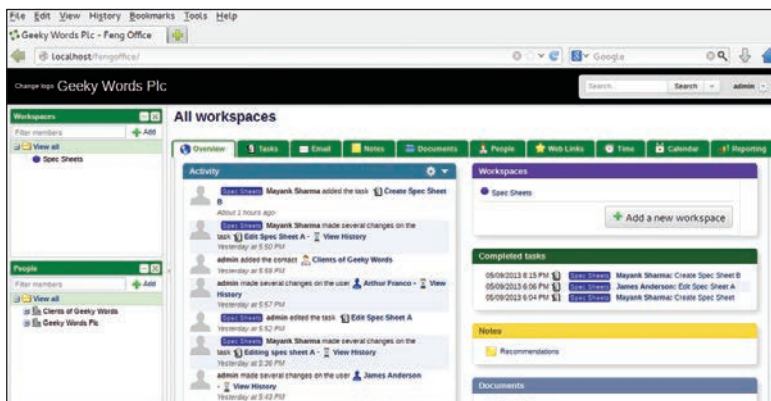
File Edit View History Bookmarks Tools Help

Geeky Words Plc - Feng Office

localhost/fengoffice/

Google

Change logo Geeky Words Plc

Search... Search admin

Workspaces

Filter members

Add

View all

Spec Sheets

People

Filter members

Add

View all

Clients of Geeky Words

Geeky Words Plc

All workspaces

Overview | Tasks | Email | Notes | Documents | People | Web Links | Time | Calendar | Reporting

Activity

Spec Sheets Mayank Sharma added the task Create Spec Sheet B
About 1 hours ago

Spec Sheets Mayank Sharma made several changes on the task Edit Spec Sheet A - View History
Yesterday at 5:50 PM

admin added the contact Clients of Geeky Words
Yesterday at 5:59 PM

admin made several changes on the user Arthur Franco - View History
Yesterday at 5:57 PM

Spec Sheets admin edited the task Edit Spec Sheet A
Yesterday at 5:52 PM

Spec Sheets Mayank Sharma made several changes on the task Editing spec sheet A - View History
Yesterday at 5:36 PM

admin made several changes on the user James Anderson - View History
Yesterday at 5:43 PM

Workspaces

Spec Sheets

Add a new workspace

Completed tasks

05/09/2013 6:15 PM Spec Sheets Mayank Sharma: Create Spec Sheet B
05/09/2013 6:06 PM Spec Sheets James Anderson: Edit Spec Sheet A
05/09/2013 6:04 PM Spec Sheets Mayank Sharma: Create Spec Sheet

Notes

Recommendations

Documents